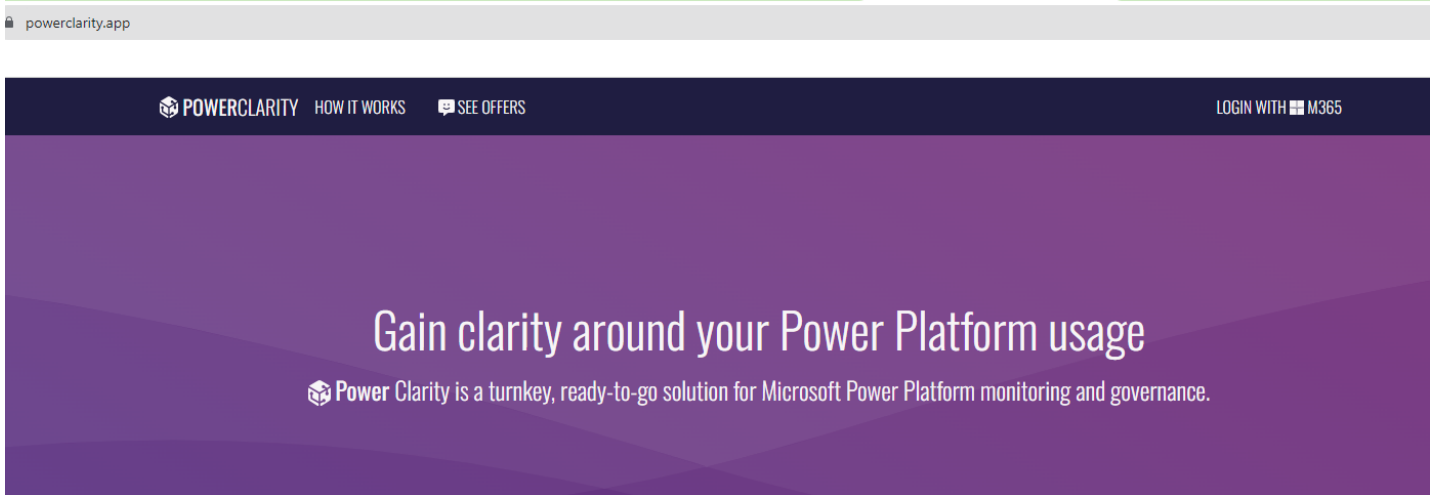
powerclarity.app

POWERCLARITY HOW IT WORKS SEE OFFERS LOGIN WITH M365

Gain clarity around your Power Platform usage

Power Clarity is a turnkey, ready-to-go solution for Microsoft Power Platform monitoring and governance.